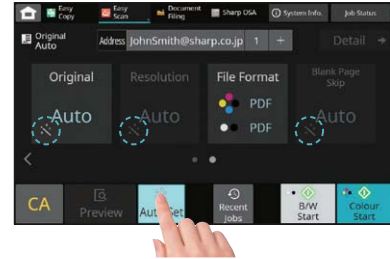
Easy Copy
Easy Scan
Document Filing
Sharp USA
System Info.
Job Status
Original Auto
Address
JohnSmith@sharp.co.jp
1
+
Detail
Original
Auto
Resolution
Auto
File Format
PDF
PDF
Blank Page Skip
Auto
CA
Preview
Auto Set
Recent Jobs
B/W Start
Colour Start